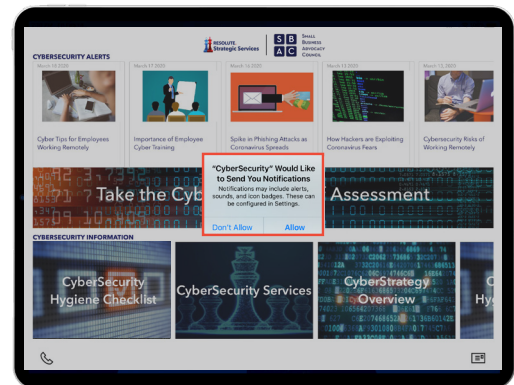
RESOLUTE Strategic Services

S B A C SMALL BUSINESS ADVOCACY COUNCIL

CYBERSECURITY ALERTS

March 18 2020

Cyber Tips for Employees Working Remotely

March 17 2020

Importance of Employee Cyber Training

March 16 2020

Spike in Phishing Attacks as Coronavirus Spreads

March 13 2020

How Hackers are Exploiting Coronavirus Fears

March 13 2020

Cybersecurity Risks of Working Remotely

Take the Cyb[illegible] Assessment

"CyberSecurity" Would Like to Send You Notifications

Notifications may include alerts, sounds, and icon badges. These can be configured in Settings.

Don't Allow

Allow

CYBERSECURITY INFORMATION

CyberSecurity Hygiene Checklist

CyberSecurity Services

CyberStrategy Overview

Cy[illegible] Hy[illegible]